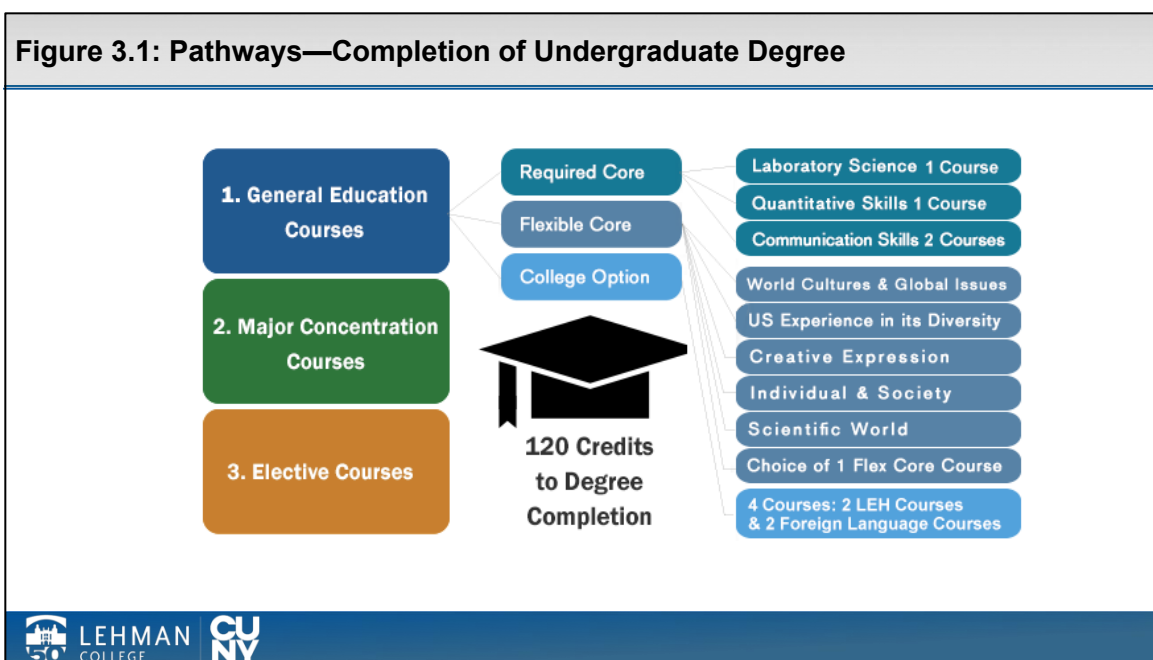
Figure 3.1: Pathways—Completion of Undergraduate Degree

1. General Education Courses

2. Major Concentration Courses

3. Elective Courses

Required Core

Flexible Core

College Option

120 Credits to Degree Completion

Laboratory Science 1 Course

Quantitative Skills 1 Course

Communication Skills 2 Courses

World Cultures & Global Issues

US Experience in its Diversity

Creative Expression

Individual & Society

Scientific World

Choice of 1 Flex Core Course

4 Courses: 2 LEH Courses & 2 Foreign Language Courses

LEHMAN COLLEGE

CUNY